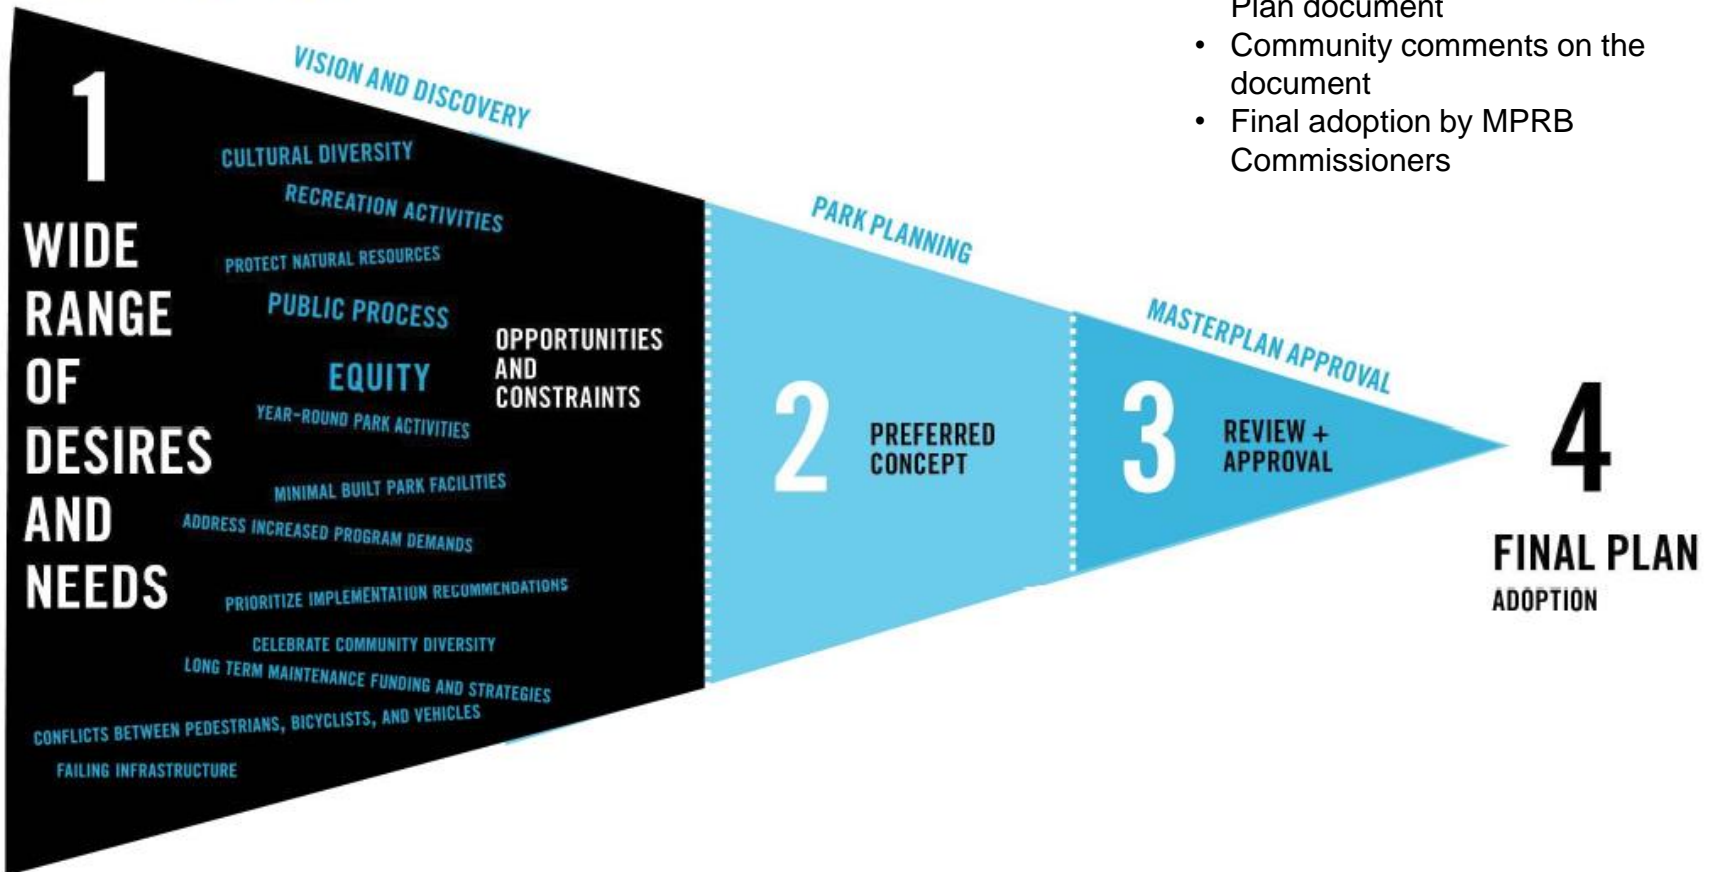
Plan document
• Community comments on the document
• Final adoption by MPRB Commissioners

1

WIDE RANGE OF DESIRES AND NEEDS

VISION AND DISCOVERY

CULTURAL DIVERSITY
RECREATION ACTIVITIES
PROTECT NATURAL RESOURCES
PUBLIC PROCESS
EQUITY
YEAR-ROUND PARK ACTIVITIES
MINIMAL BUILT PARK FACILITIES
ADDRESS INCREASED PROGRAM DEMANDS
PRIORITIZE IMPLEMENTATION RECOMMENDATIONS
CELEBRATE COMMUNITY DIVERSITY
LONG TERM MAINTENANCE FUNDING AND STRATEGIES
CONFLICTS BETWEEN PEDESTRIANS, BICYCLISTS, AND VEHICLES
FAILING INFRASTRUCTURE

OPPORTUNITIES AND CONSTRAINTS

PARK PLANNING

2
PREFERRED CONCEPT

MASTERPLAN APPROVAL

3
REVIEW + APPROVAL

4
FINAL PLAN
ADOPTION